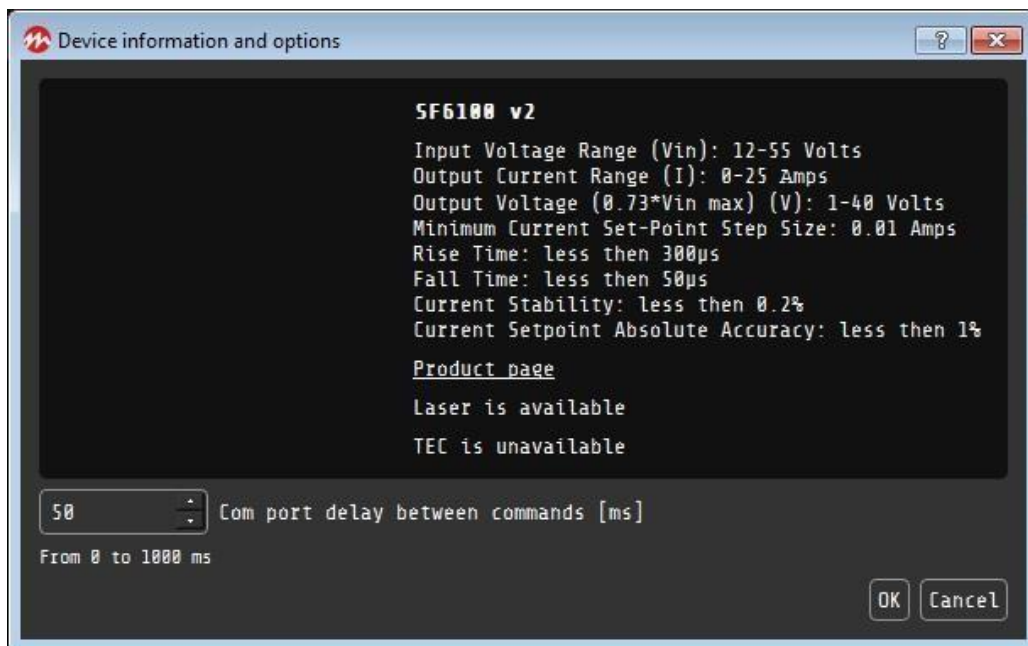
Device information and options

?

SF6100 v2

Input Voltage Range (Vin): 12-55 Volts
Output Current Range (I): 0-25 Amps
Output Voltage (0.73*Vin max) (V): 1-40 Volts
Minimum Current Set-Point Step Size: 0.01 Amps
Rise Time: less then 300μs
Fall Time: less then 50μs
Current Stability: less then 0.2%
Current Setpoint Absolute Accuracy: less then 1%

Product page

Laser is available

TEC is unavailable

50

Com port delay between commands [ms]

From 0 to 1000 ms

OK

Cancel